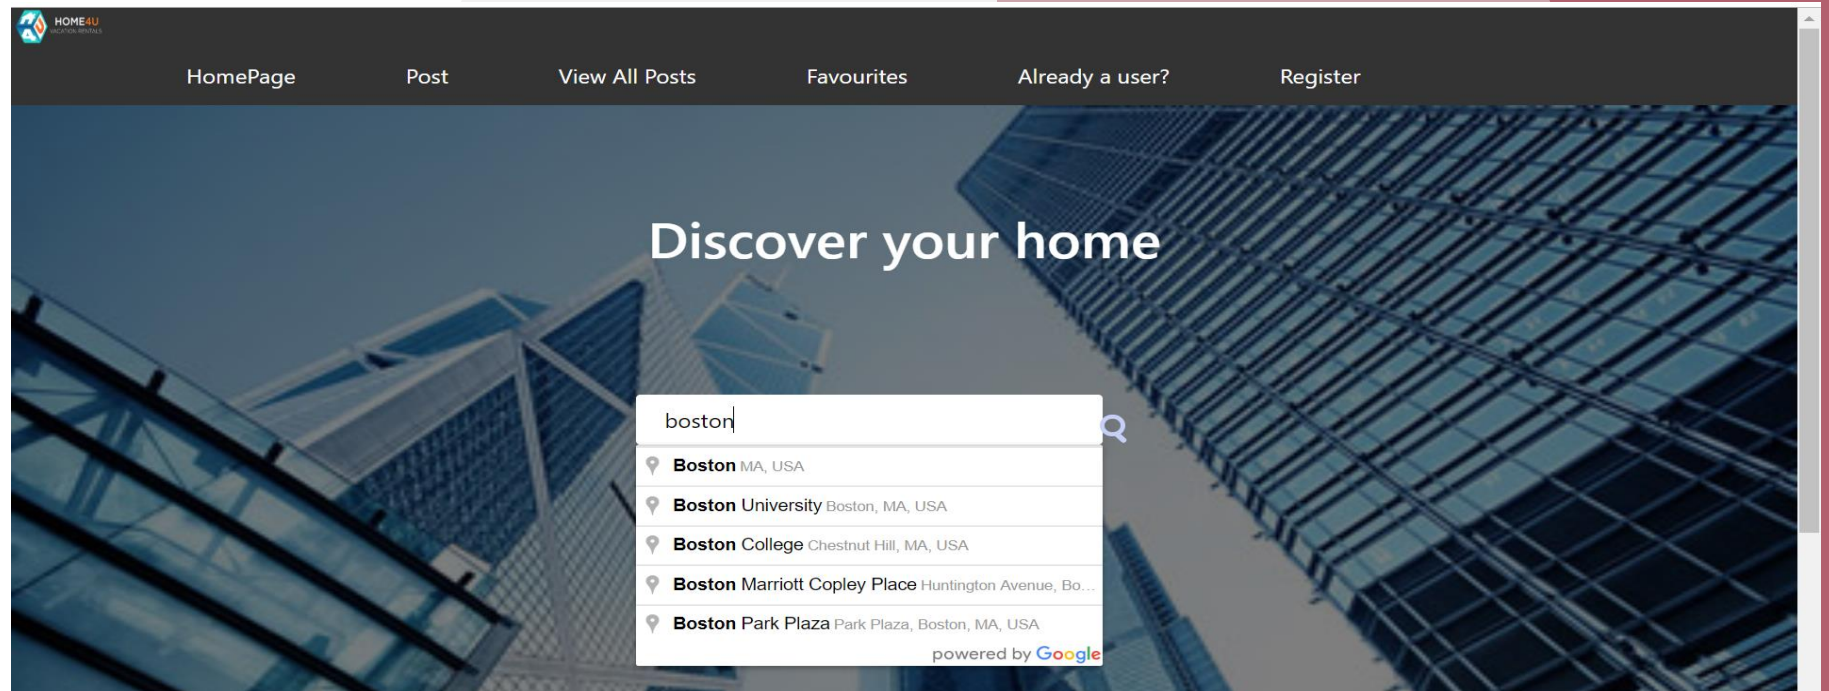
HOME4U
VACATION RENTALS

HomePage Post View All Posts Favourites Already a user? Register

Discover your home

boston

Boston MA, USA
Boston University Boston, MA, USA
Boston College Chestnut Hill, MA, USA
Boston Marriott Copley Place Huntington Avenue, Bo...
Boston Park Plaza Park Plaza, Boston, MA, USA
powered by Google